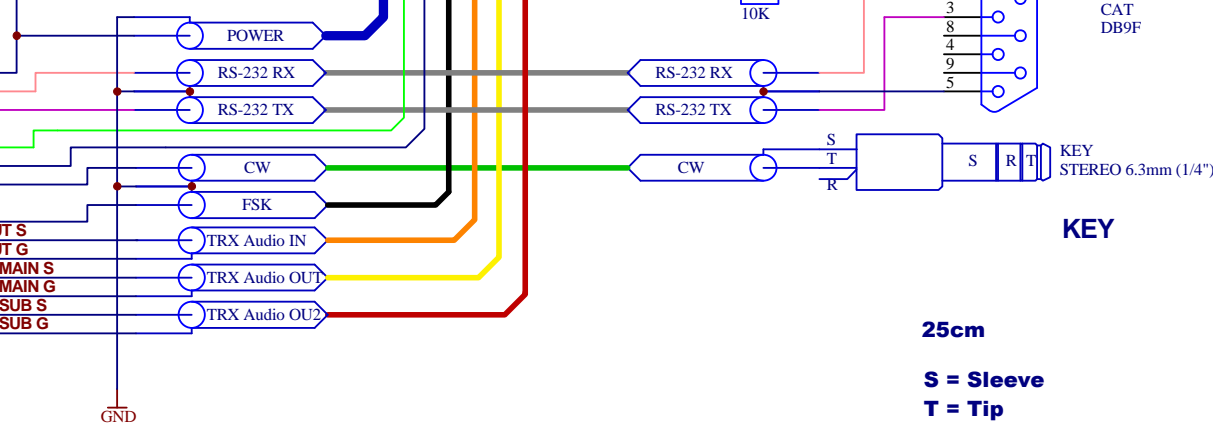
10K
3
8
4
9
5
CAT
DB9F
POWER
RS-232 RX
RS-232 TX
RS-232 RX
RS-232 TX
CW
CW
S
T
R
S
R
T
KEY
STEREO 6.3mm (1/4")
FSK
KEY
T S
T G
MAIN S
MAIN G
SUB S
SUB G
TRX Audio IN
TRX Audio OUT
TRX Audio OU2
25cm
S = Sleeve
T = Tip
GND